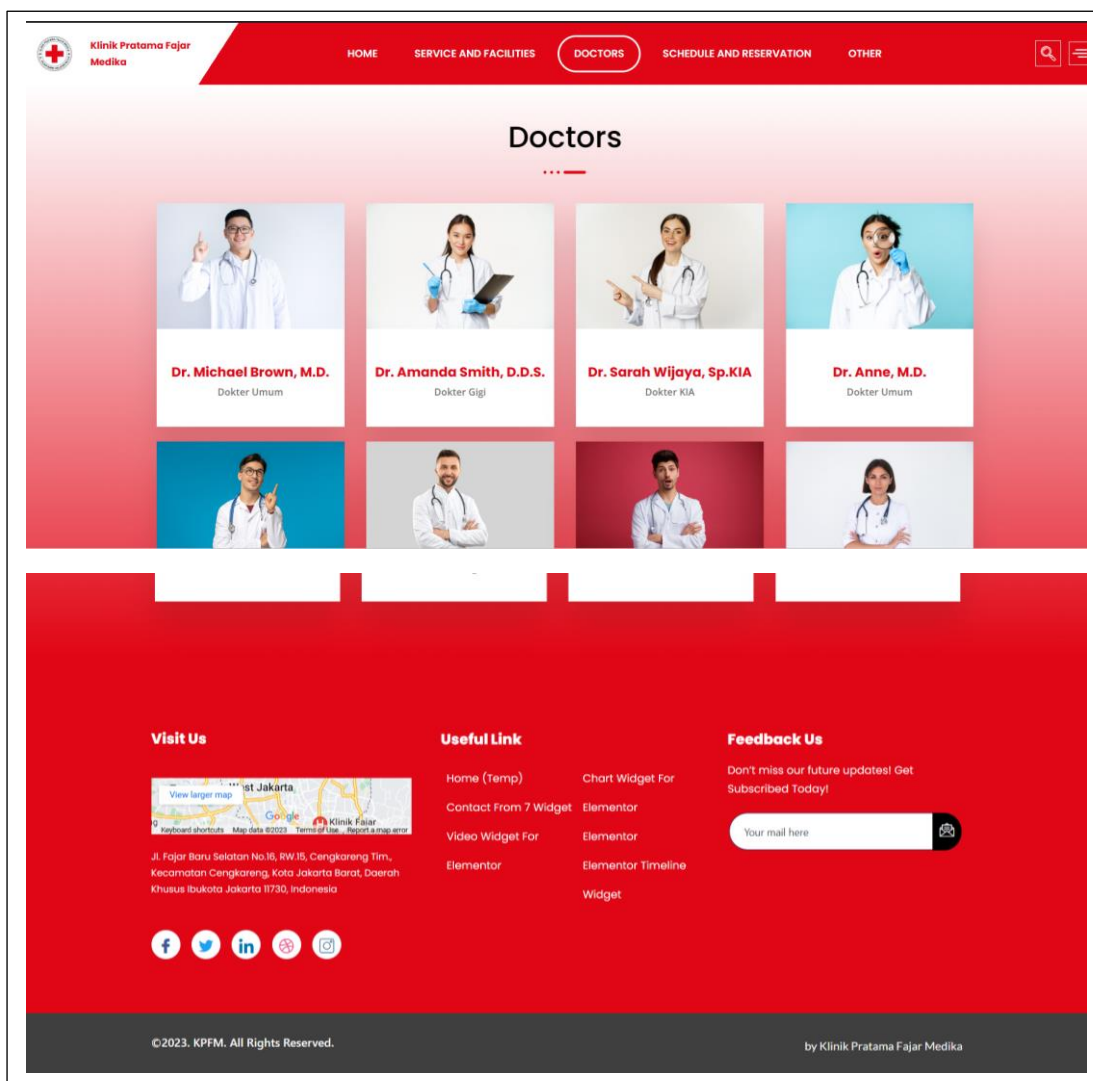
Klinik Pratama Fajar Medika

HOME SERVICE AND FACILITIES DOCTORS SCHEDULE AND RESERVATION OTHER

Doctors

Dr. Michael Brown, M.D.
Dokter Umum

Dr. Amanda Smith, D.D.S.
Dokter Gigi

Dr. Sarah Wijaya, Sp.KIA
Dokter KIA

Dr. Anne, M.D.
Dokter Umum

Visit Us

View larger map
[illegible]st Jakarta
Google
Klinik Fajar
Keyboard shortcuts Map data ©2023 Terms of Use Report a map error

Jl. Fajar Baru Selatan No.16, RW.15, Cengkareng Tim., Kecamatan Cengkareng, Kota Jakarta Barat, Daerah Khusus Ibukota Jakarta 11730, Indonesia

Useful Link

Home (Temp)
Contact From 7 Widget
Video Widget For Elementor

Chart Widget For Elementor
Elementor
Elementor Timeline Widget

Feedback Us

Don't miss our future updates! Get Subscribed Today!

Your mail here

©2023. KPFM. All Rights Reserved.

by Klinik Pratama Fajar Medika